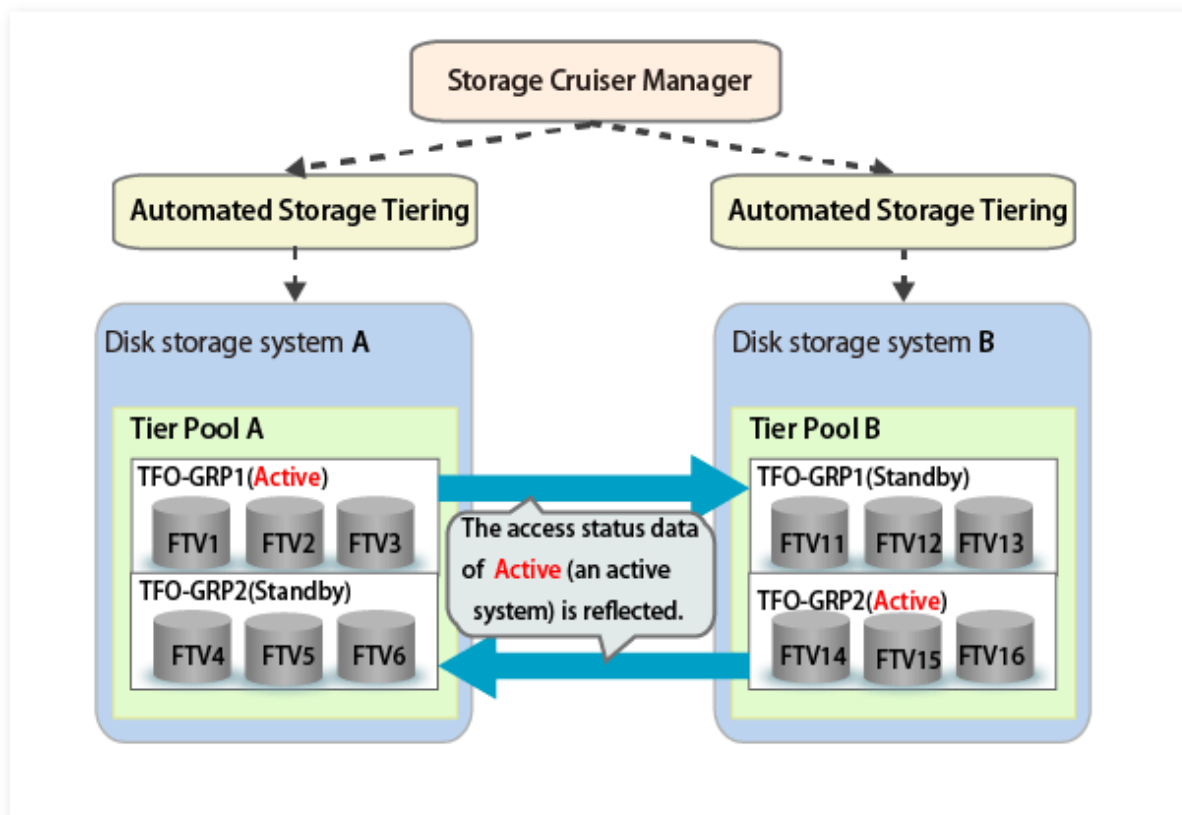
Storage Cruiser Manager

Automated Storage Tiering

Automated Storage Tiering

Disk storage system A

Tier Pool A

TFO-GRP1(Active)

FTV1 FTV2 FTV3

TFO-GRP2(Standby)

FTV4 FTV5 FTV6

The access status data of Active (an active system) is reflected.

Disk storage system B

Tier Pool B

TFO-GRP1(Standby)

FTV11 FTV12 FTV13

TFO-GRP2(Active)

FTV14 FTV15 FTV16